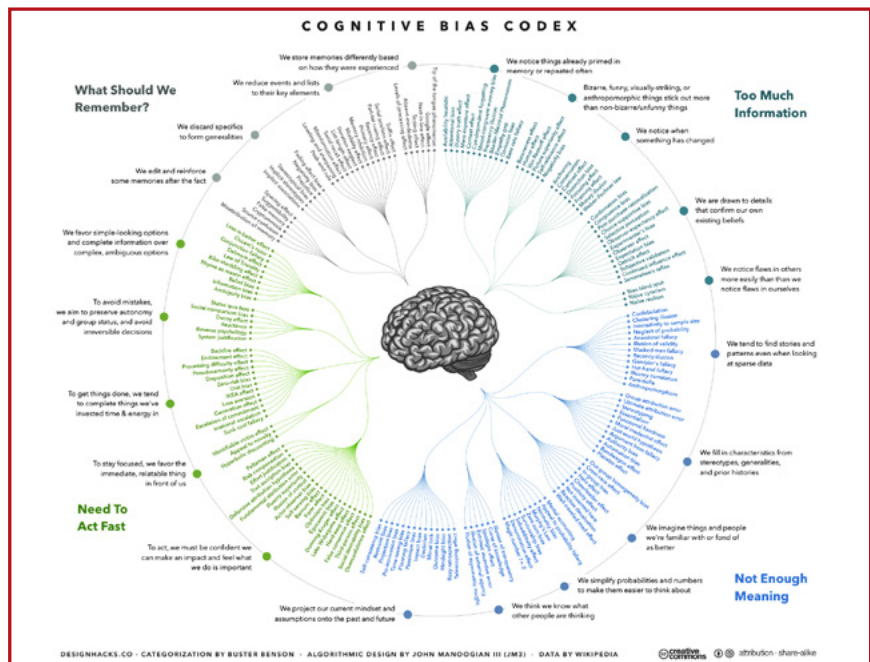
COGNITIVE BIAS CODEX

What Should We Remember?

We store memories differently based on how they were experienced

We reduce events and lists to their key elements

We discard specifics to form generalities

We edit and reinforce some memories after the fact

Too Much Information

We notice things already primed in memory or repeated often

Bizarre, funny, visually-striking, or anthropomorphic things stick out more than non-bizarre/unfunny things

We notice when something has changed

We are drawn to details that confirm our own existing beliefs

We notice flaws in others more easily than than we notice flaws in ourselves

We favor simple-looking options and complete information over complex, ambiguous options

To avoid mistakes, we aim to preserve autonomy and group status, and avoid irreversible decisions

To get things done, we tend to complete things we've invested time & energy in

To stay focused, we favor the immediate, relatable thing in front of us

Need To Act Fast

To act, we must be confident we can make an impact and feel what we do is important

We tend to find stories and patterns even when looking at sparse data

We fill in characteristics from stereotypes, generalities, and prior histories

We imagine things and people we're familiar with or fond of as better

We simplify probabilities and numbers to make them easier to think about

Not Enough Meaning

We think we know what other people are thinking

We project our current mindset and assumptions onto the past and future

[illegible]

DESIGNHACKS.CO · CATEGORIZATION BY BUSTER BENSON · ALGORITHMIC DESIGN BY JOHN MANOOGIAN III (JM3) · DATA BY WIKIPEDIA

creative commons attribution · share-alike